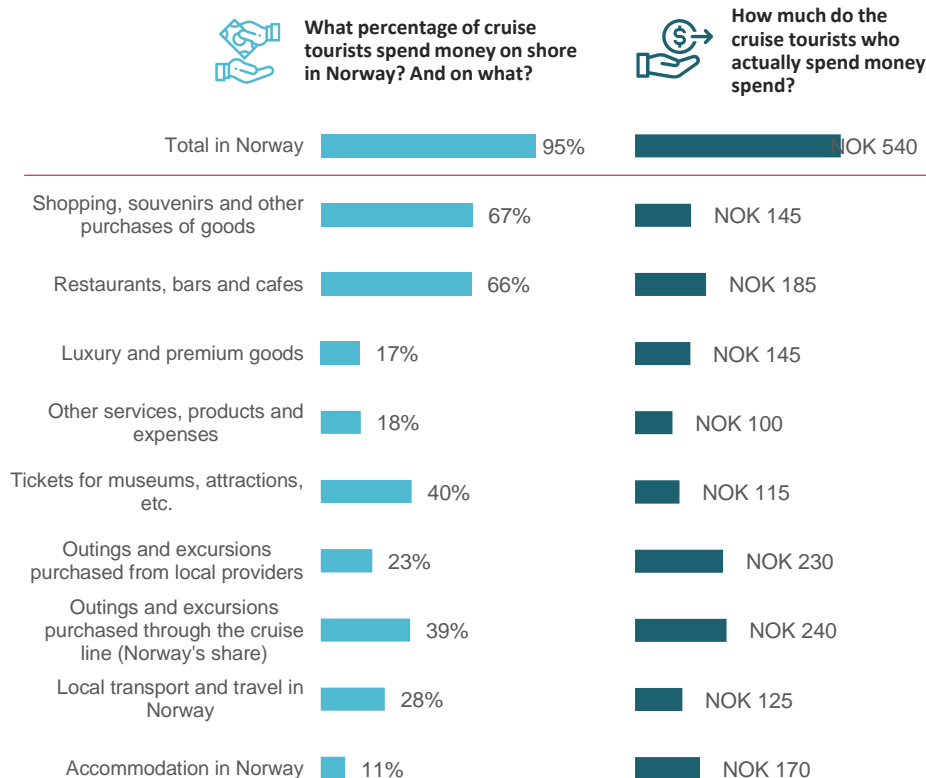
What percentage of cruise tourists spend money on shore in Norway? And on what?

How much do the cruise tourists who actually spend money spend?

| | | |
|---|---|---|
| Total in Norway | 95% | NOK 540 |
| Shopping, souvenirs and other purchases of goods | 67% | NOK 145 |
| Restaurants, bars and cafes | 66% | NOK 185 |
| Luxury and premium goods | 17% | NOK 145 |
| Other services, products and expenses | 18% | NOK 100 |
| Tickets for museums, attractions, etc. | 40% | NOK 115 |
| Outings and excursions purchased from local providers | 23% | NOK 230 |
| Outings and excursions purchased through the cruise line (Norway's share) | 39% | NOK 240 |
| Local transport and travel in Norway | 28% | NOK 125 |
| Accommodation in Norway | 11% | NOK 170 |